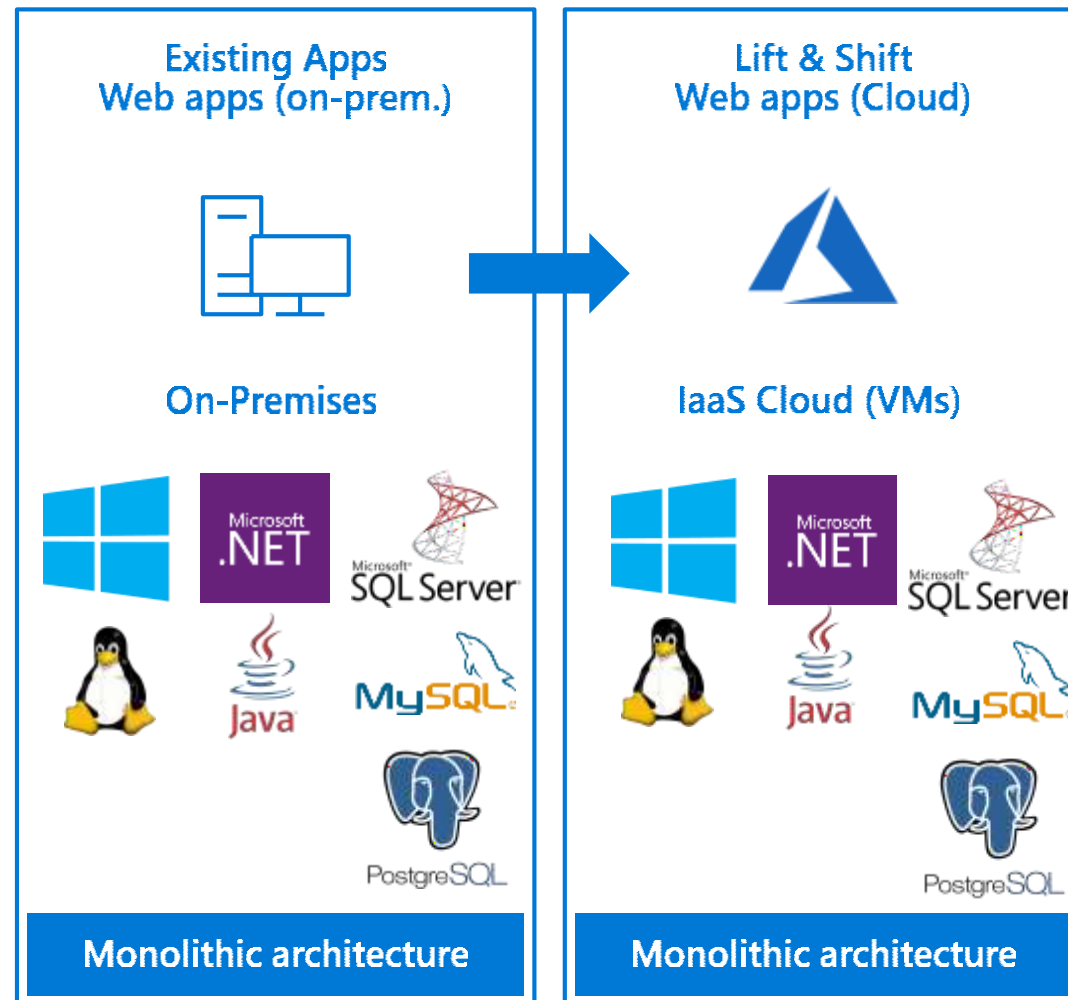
Existing Apps
Web apps (on-prem.)

On-Premises

Microsoft .NET

Microsoft SQL Server

Java

MySQL

PostgreSQL

Monolithic architecture

Lift & Shift
Web apps (Cloud)

IaaS Cloud (VMs)

Microsoft .NET

Microsoft SQL Server

Java

MySQL

PostgreSQL

Monolithic architecture